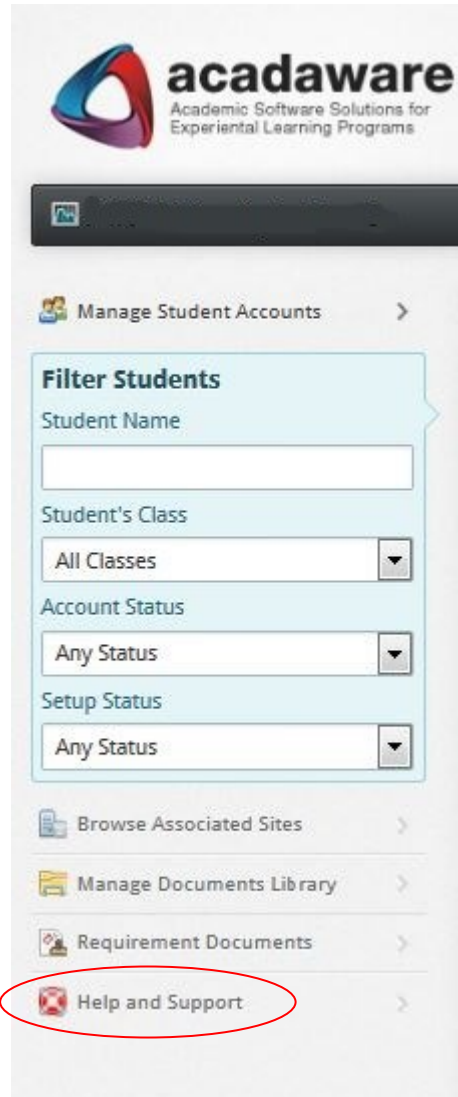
acadaware
Academic Software Solutions for Experiental Learning Programs

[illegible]

Manage Student Accounts

Filter Students
Student Name

Student's Class
All Classes
Account Status
Any Status
Setup Status
Any Status

Browse Associated Sites
Manage Documents Library
Requirement Documents
Help and Support